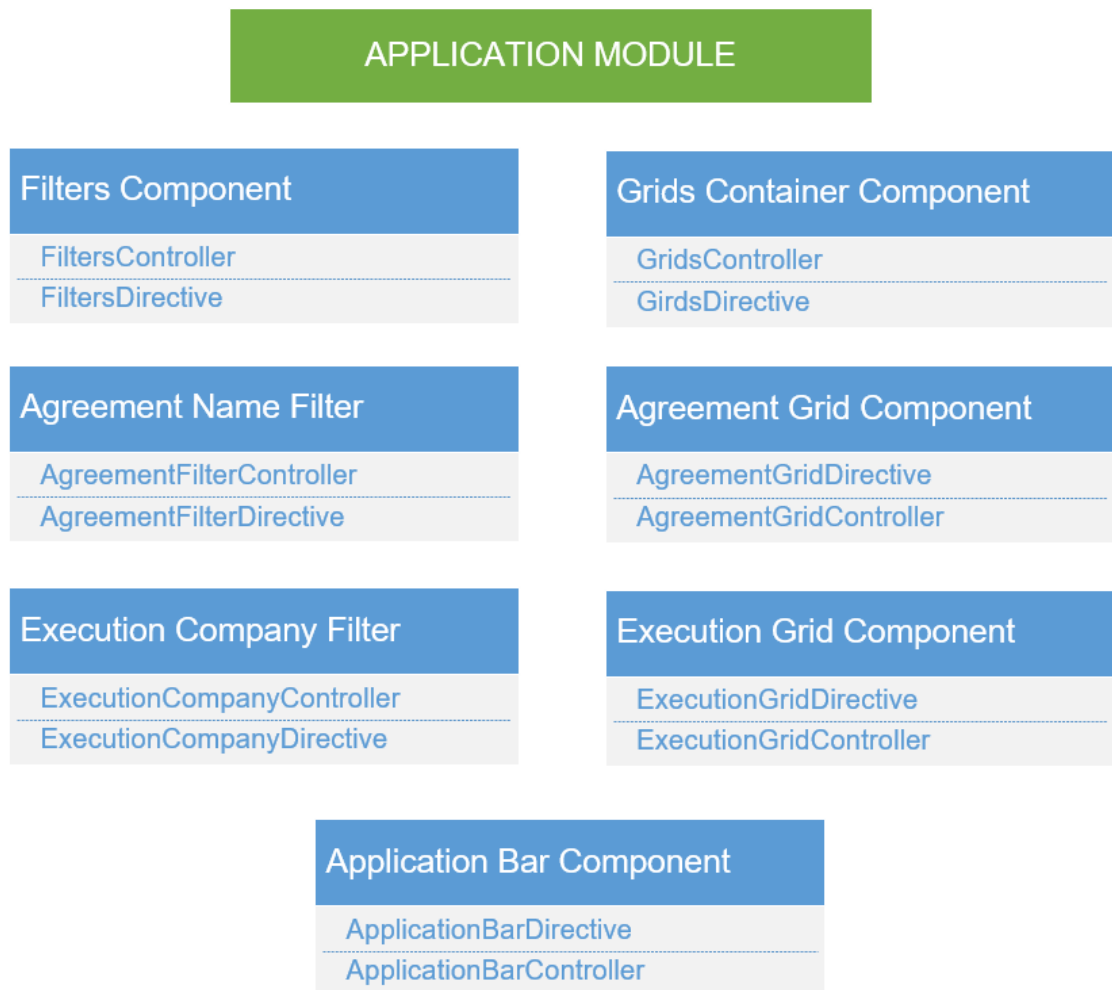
APPLICATION MODULE

Filters Component

FiltersController

FiltersDirective

Grids Container Component

GridsController

GirdsDirective

Agreement Name Filter

AgreementFilterController

AgreementFilterDirective

Agreement Grid Component

AgreementGridDirective

AgreementGridController

Execution Company Filter

ExecutionCompanyController

ExecutionCompanyDirective

Execution Grid Component

ExecutionGridDirective

ExecutionGridController

Application Bar Component

ApplicationBarDirective

ApplicationBarController